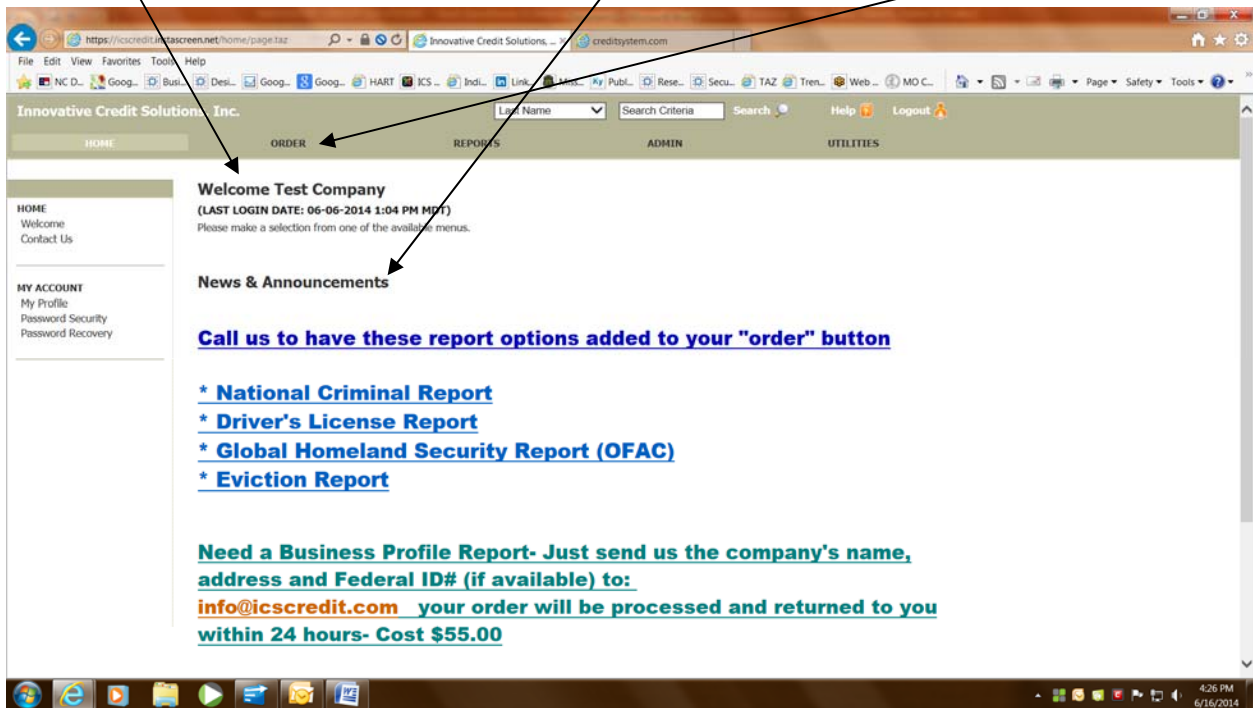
https://icscredit.instascreen.net/home/page.taz
Innovative Credit Solutions, ...
creditsystem.com

File Edit View Favorites Tools Help

NC D... Goog... Busi... Desi... Goog... Goog... HART ICS ... Indi... Link... Miss... Publ... Rese... Secu... TAZ Tren... Web ... MO C...

Page ▾ Safety ▾ Tools ▾

Innovative Credit Solutions, Inc.

Last Name
Search Criteria
Search
Help
Logout

HOME
ORDER
REPORTS
ADMIN
UTILITIES

HOME
Welcome
Contact Us

MY ACCOUNT
My Profile
Password Security
Password Recovery

Welcome Test Company
(LAST LOGIN DATE: 06-06-2014 1:04 PM MDT)
Please make a selection from one of the available menus.

News & Announcements

Call us to have these report options added to your "order" button

* National Criminal Report
* Driver's License Report
* Global Homeland Security Report (OFAC)
* Eviction Report

Need a Business Profile Report- Just send us the company's name, address and Federal ID# (if available) to:
info@icscredit.com your order will be processed and returned to you within 24 hours- Cost $55.00

4:26 PM
6/16/2014